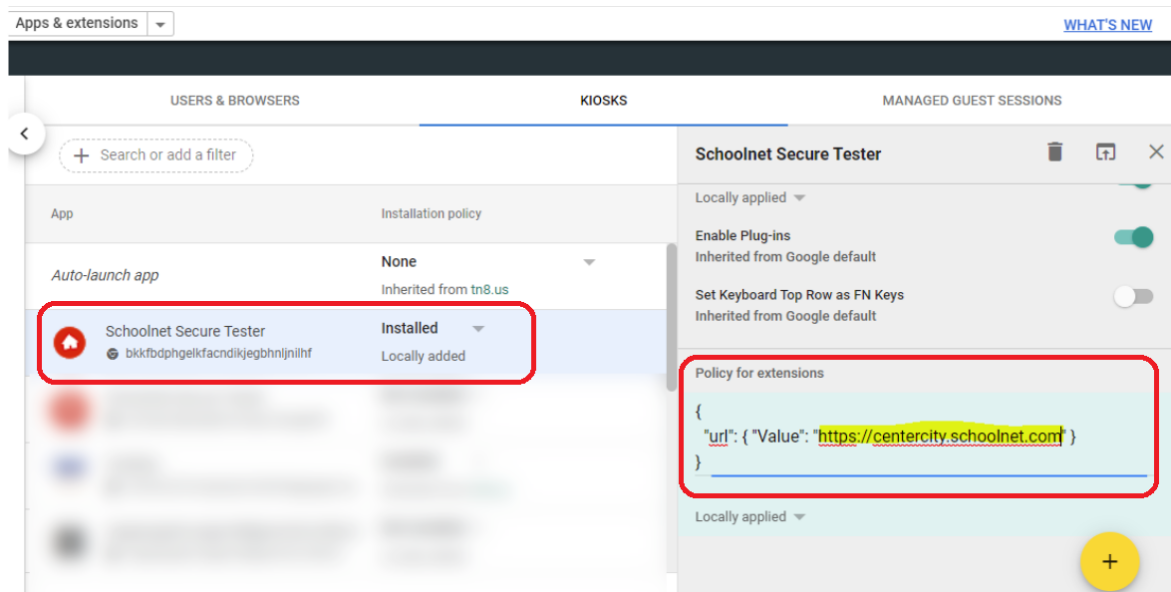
Apps & extensions

WHAT'S NEW

USERS & BROWSERS

KIOSKS

MANAGED GUEST SESSIONS

Search or add a filter

App

Installation policy

Auto-launch app

None

Inherited from tn8.us

Schoolnet Secure Tester

bkkfbdphgelkfacndikjegbhnljnilhf

Installed

Locally added

Schoolnet Secure Tester

Locally applied

Enable Plug-ins

Inherited from Google default

Set Keyboard Top Row as FN Keys

Inherited from Google default

Policy for extensions

{
"url": { "Value": "https://centercity.schoolnet.com" }
}

Locally applied

+